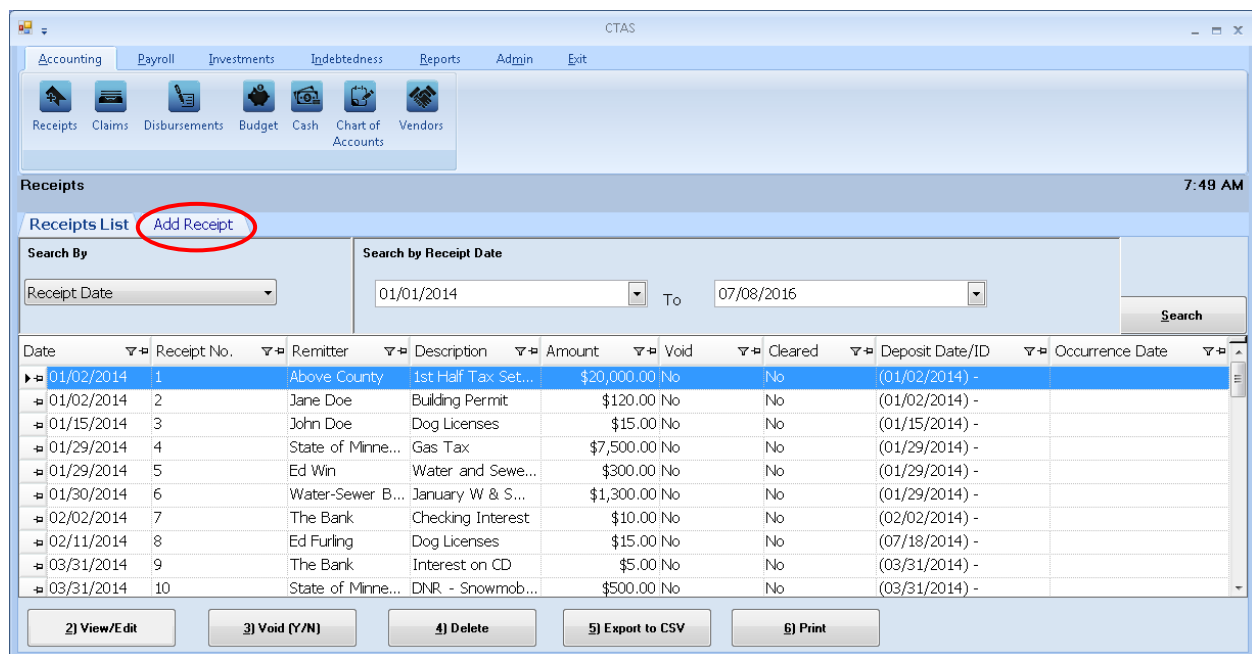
CTAS

Accounting Payroll Investments Indebtedness Reports Admin Exit

Receipts Claims Disbursements Budget Cash Chart of Accounts Vendors

Receipts 7:49 AM

Receipts List Add Receipt

Search By
Receipt Date

Search by Receipt Date
01/01/2014 To 07/08/2016

Search

| Date | Receipt No. | Remitter | Description | Amount | Void | Cleared | Deposit Date/ID | Occurrence Date |
|---|---|---|---|---|---|---|---|---|
| 01/02/2014 | 1 | Above County | 1st Half Tax Set... | $20,000.00 | No | No | (01/02/2014) - | |
| 01/02/2014 | 2 | Jane Doe | Building Permit | $120.00 | No | No | (01/02/2014) - | |
| 01/15/2014 | 3 | John Doe | Dog Licenses | $15.00 | No | No | (01/15/2014) - | |
| 01/29/2014 | 4 | State of Minne... | Gas Tax | $7,500.00 | No | No | (01/29/2014) - | |
| 01/29/2014 | 5 | Ed Win | Water and Sewe... | $300.00 | No | No | (01/29/2014) - | |
| 01/30/2014 | 6 | Water-Sewer B... | January W & S... | $1,300.00 | No | No | (01/29/2014) - | |
| 02/02/2014 | 7 | The Bank | Checking Interest | $10.00 | No | No | (02/02/2014) - | |
| 02/11/2014 | 8 | Ed Furling | Dog Licenses | $15.00 | No | No | (07/18/2014) - | |
| 03/31/2014 | 9 | The Bank | Interest on CD | $5.00 | No | No | (03/31/2014) - | |
| 03/31/2014 | 10 | State of Minne... | DNR - Snowmob... | $500.00 | No | No | (03/31/2014) - | |

2) View/Edit 3) Void (Y/N) 4) Delete 5) Export to CSV 6) Print